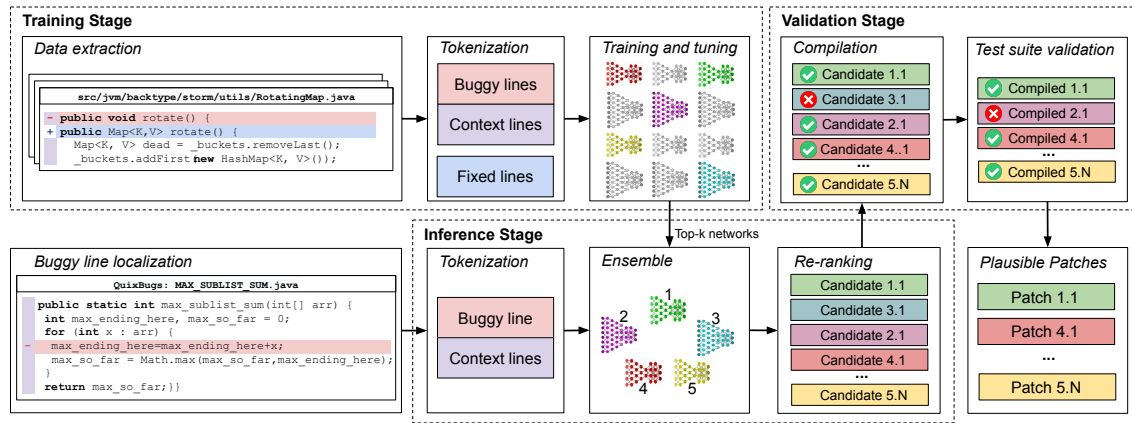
Training Stage

Data extraction

src/jvm/backtype/storm/utils/RotatingMap.java

- public void rotate() {
+ public Map<K,V> rotate() {
Map<K, V> dead = _buckets.removeLast();
_buckets.addFirst new HashMap<K, V>());

Tokenization

Buggy lines

Context lines

Fixed lines

Training and tuning

Validation Stage

Compilation

Candidate 1.1

Candidate 3.1

Candidate 2.1

Candidate 4..1

...

Candidate 5.N

Test suite validation

Compiled 1.1

Compiled 2.1

Compiled 4.1

...

Compiled 5.N

Top-k networks

Inference Stage

Buggy line localization

QuixBugs: MAX_SUBLIST_SUM.java

public static int max_sublist_sum(int[] arr) {
int max_ending_here, max_so_far = 0;
for (int x : arr) {
- max_ending_here=max_ending_here+x;
max_so_far = Math.max(max_so_far,max_ending_here);
}
return max_so_far;}}

Tokenization

Buggy line

Context lines

Ensemble

1

2

3

4

5

Re-ranking

Candidate 1.1

Candidate 3.1

Candidate 2.1

Candidate 4.1

...

Candidate 5.N

Plausible Patches

Patch 1.1

Patch 4.1

...

Patch 5.N